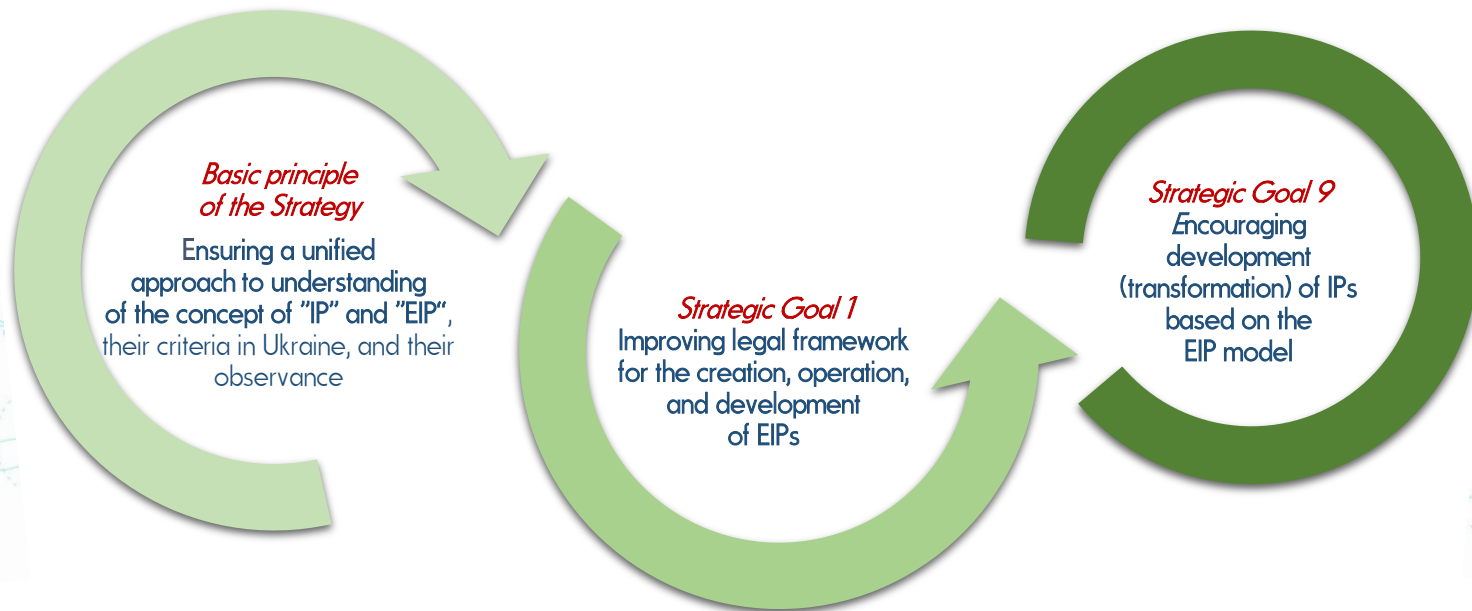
Basic principle of the Strategy
Ensuring a unified approach to understanding of the concept of "IP" and "EIP", their criteria in Ukraine, and their observance

Strategic Goal 1
Improving legal framework for the creation, operation, and development of EIPs

Strategic Goal 9
Encouraging development (transformation) of IPs based on the EIP model